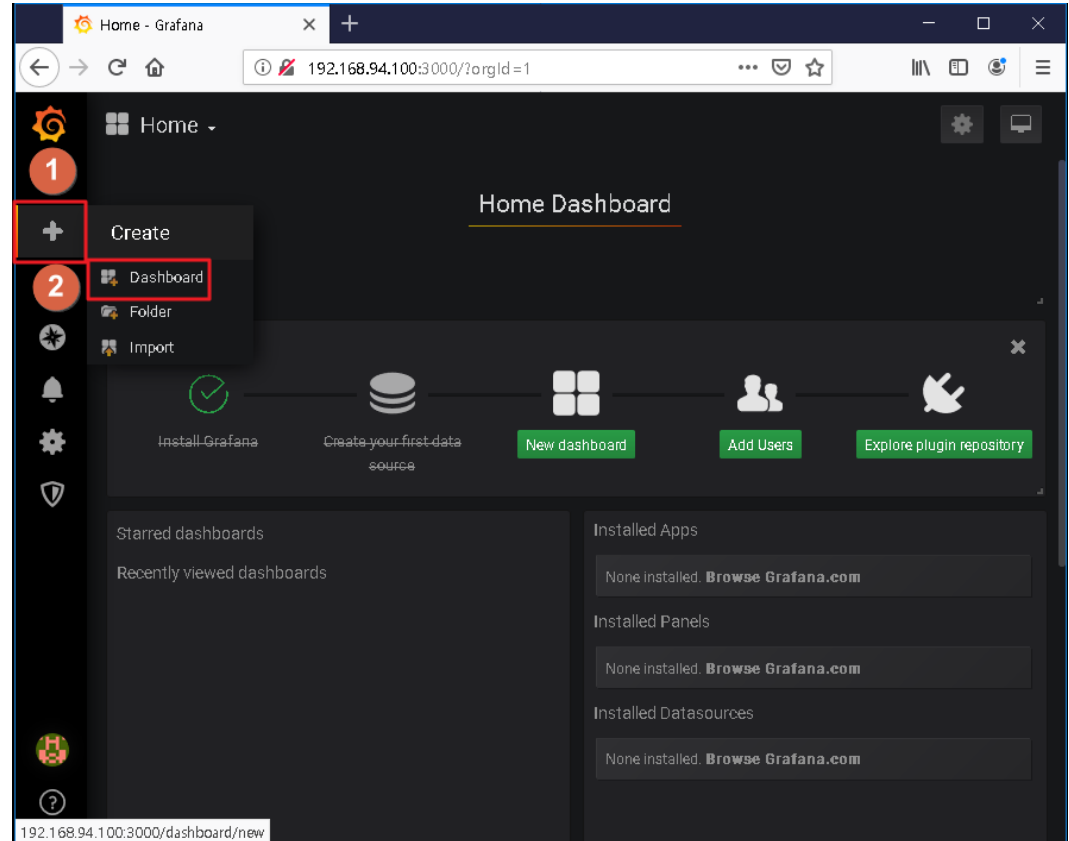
Home - Grafana

192.168.94.100:3000/?orgId=1

Home

1

Create

2

Dashboard

Folder

Import

Home Dashboard

Install Grafana

Create your first data source

New dashboard

Add Users

Explore plugin repository

Starred dashboards

Recently viewed dashboards

Installed Apps

None installed. **Browse Grafana.com**

Installed Panels

None installed. **Browse Grafana.com**

Installed Datasources

None installed. **Browse Grafana.com**

192.168.94.100:3000/dashboard/new